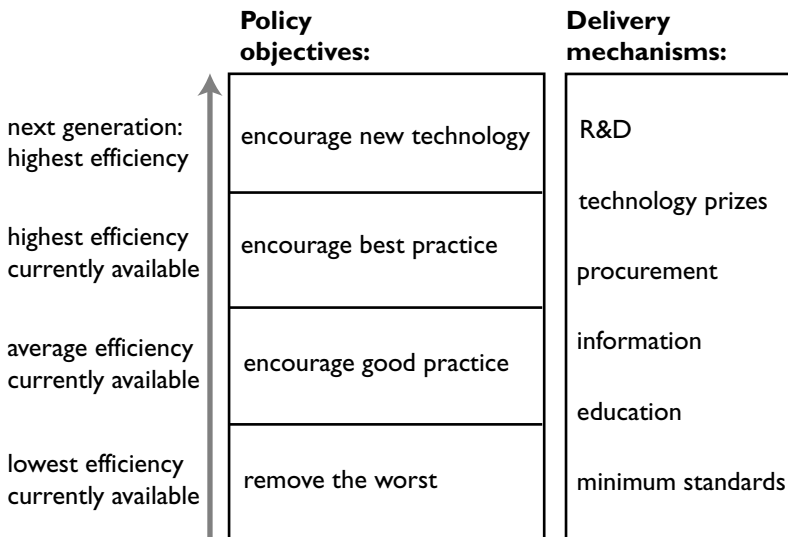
Policy objectives:

Delivery mechanisms:

next generation: highest efficiency

encourage new technology

R&D

technology prizes

highest efficiency currently available

encourage best practice

procurement

average efficiency currently available

encourage good practice

information

education

lowest efficiency currently available

remove the worst

minimum standards